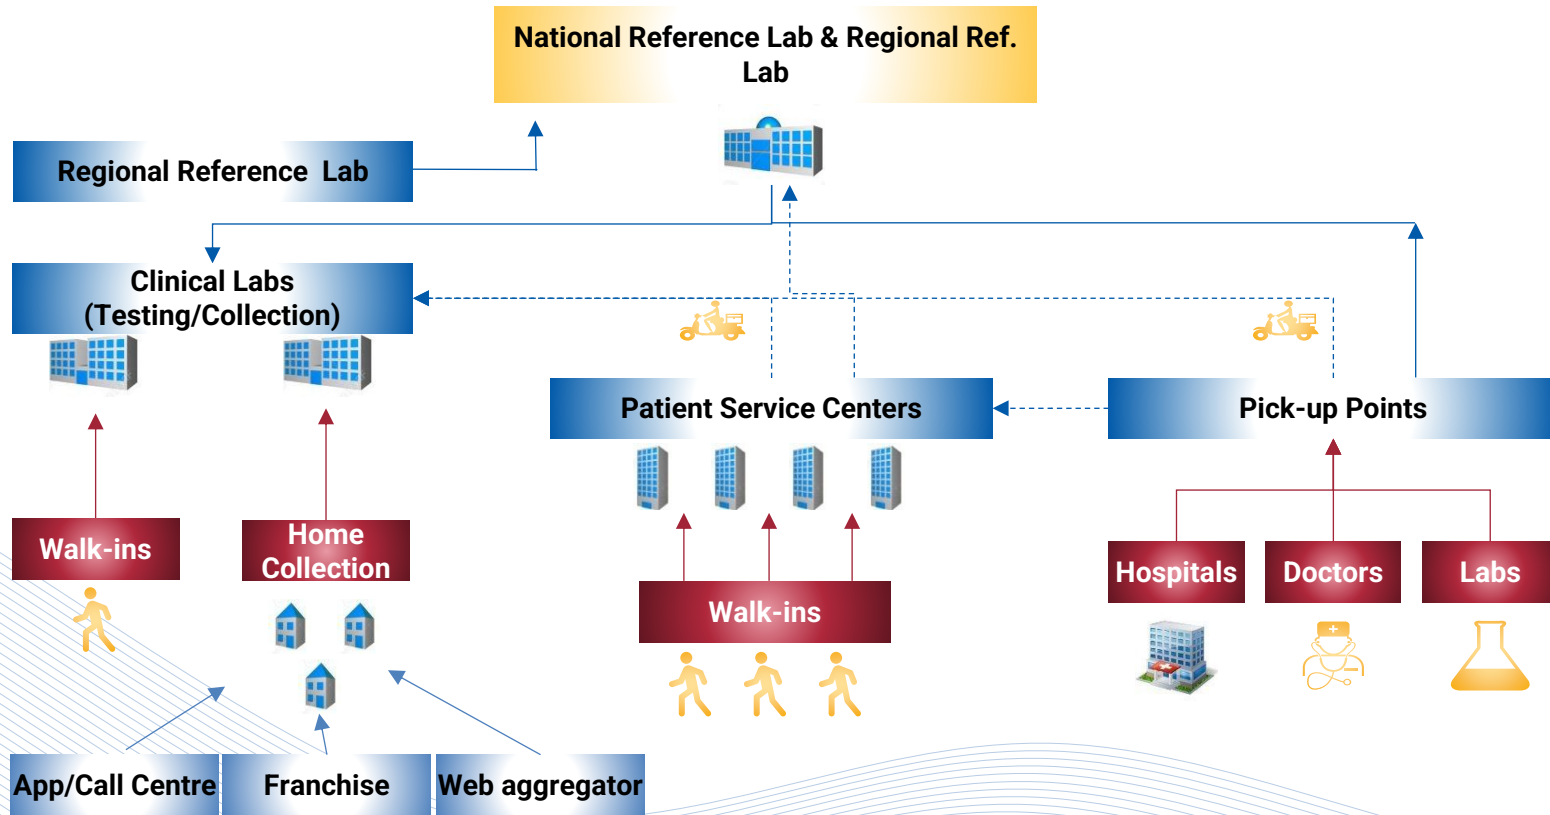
National Reference Lab & Regional Ref. Lab

Regional Reference Lab

Clinical Labs (Testing/Collection)

Patient Service Centers

Pick-up Points

Walk-ins

Home Collection

Walk-ins

Hospitals

Doctors

Labs

App/Call Centre

Franchise

Web aggregator